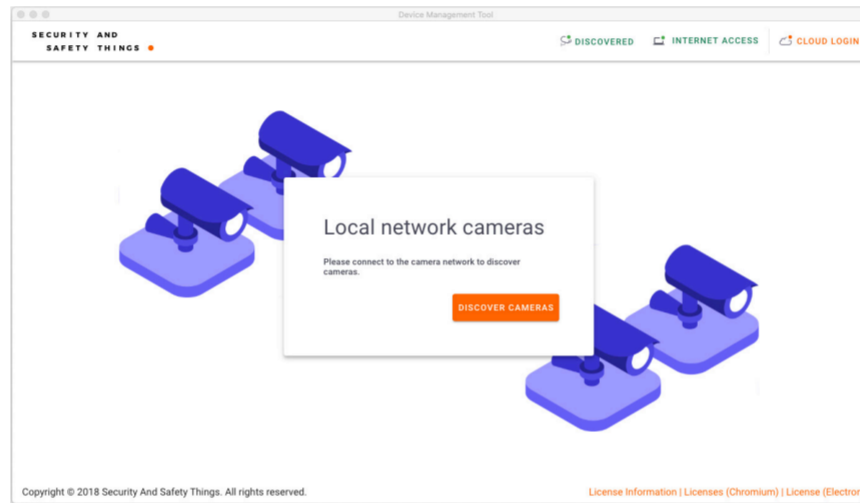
Device Management Tool

SECURITY AND
SAFETY THINGS

DISCOVERED
INTERNET ACCESS
CLOUD LOGIN

Local network cameras

Please connect to the camera network to discover cameras.

DISCOVER CAMERAS

Copyright © 2018 Security And Safety Things. All rights reserved.

License Information | Licenses (Chromium) | License (Electron